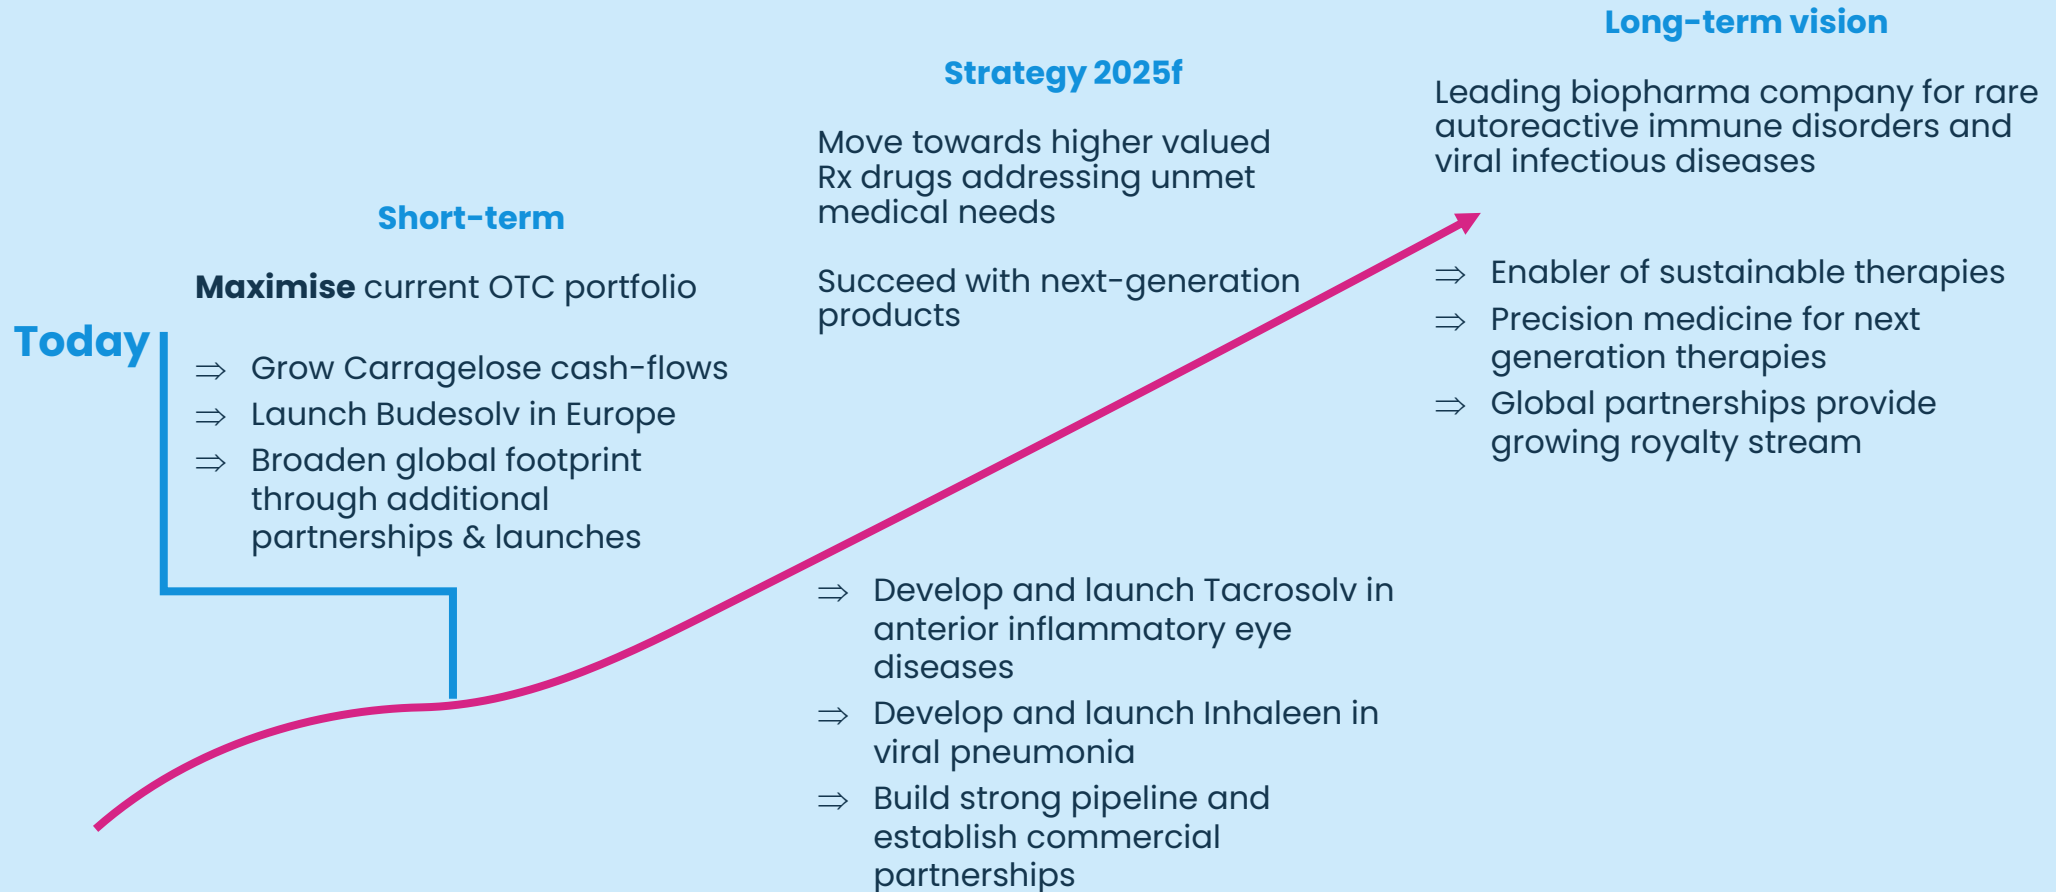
Today

Short-term

**Maximise** current OTC portfolio

$\Rightarrow$ Grow Carragelose cash-flows
$\Rightarrow$ Launch Budesolv in Europe
$\Rightarrow$ Broaden global footprint through additional partnerships & launches

Strategy 2025f

Move towards higher valued Rx drugs addressing unmet medical needs

Succeed with next-generation products

$\Rightarrow$ Develop and launch Tacrosolv in anterior inflammatory eye diseases
$\Rightarrow$ Develop and launch Inhaleen in viral pneumonia
$\Rightarrow$ Build strong pipeline and establish commercial partnerships

Long-term vision

Leading biopharma company for rare autoreactive immune disorders and viral infectious diseases

$\Rightarrow$ Enabler of sustainable therapies
$\Rightarrow$ Precision medicine for next generation therapies
$\Rightarrow$ Global partnerships provide growing royalty stream